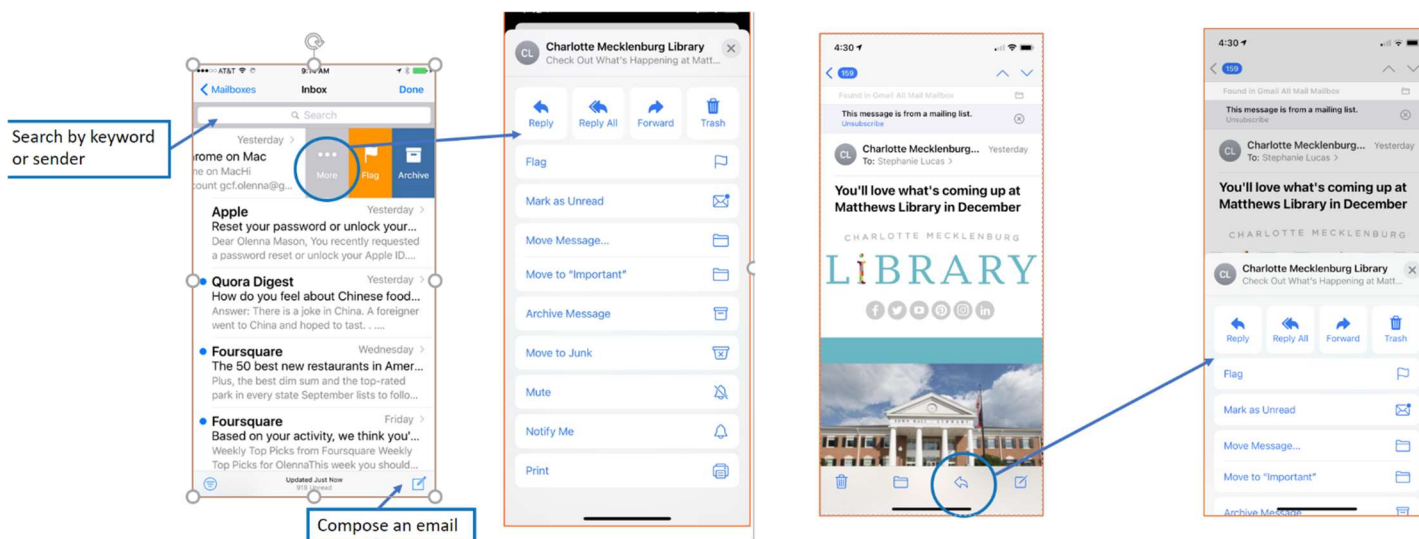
Search by keyword or sender

AT&T 9:14 AM
Mailboxes Inbox Done
Search
Yesterday
rome on Mac
ne on MacHi
count gcf.olenna@
More Flag Archive
Apple Yesterday
Reset your password or unlock your...
Dear Olenna Mason, You recently requested a password reset or unlock your Apple ID....
Quora Digest Yesterday
How do you feel about Chinese food...
Answer: There is a joke in China. A foreigner went to China and hoped to tast. . . ..
Foursquare Wednesday
The 50 best new restaurants in Amer...
Plus, the best dim sum and the top-rated park in every state September lists to follo...
Foursquare Friday
Based on your activity, we think you'...
Weekly Top Picks from Foursquare Weekly Top Picks for OlennaThis week you should...
Updated Just Now
918 Unread

Compose an email

CL Charlotte Mecklenburg Library
Check Out What's Happening at Matt...
Reply Reply All Forward Trash
Flag
Mark as Unread
Move Message...
Move to "Important"
Archive Message
Move to Junk
Mute
Notify Me
Print

4:30
159
Found in Gmail All Mail Mailbox
This message is from a mailing list.
Unsubscribe
CL Charlotte Mecklenburg... Yesterday
To: Stephanie Lucas
You'll love what's coming up at Matthews Library in December
CHARLOTTE MECKLENBURG
LIBRARY

4:30
159
Found in Gmail All Mail Mailbox
This message is from a mailing list.
Unsubscribe
CL Charlotte Mecklenburg... Yesterday
To: Stephanie Lucas
You'll love what's coming up at Matthews Library in December
CHARLOTTE MECKLENBURG
CL Charlotte Mecklenburg Library
Check Out What's Happening at Matt...
Reply Reply All Forward Trash
Flag
Mark as Unread
Move Message...
Move to "Important"
Archive Message